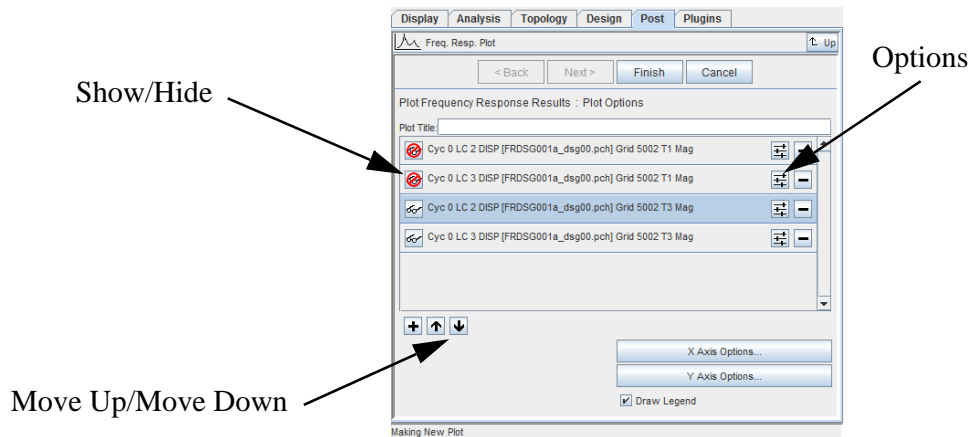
Display | Analysis | Topology | Design | Post | Plugins

Freq. Resp. Plot

Up

< Back

Next >

Finish

Cancel

Options

Show/Hide

Plot Frequency Response Results : Plot Options

Plot Title:

Cyc 0 LC 2 DISP [FRDSG001a_dsg00.pch] Grid 5002 T1 Mag

Cyc 0 LC 3 DISP [FRDSG001a_dsg00.pch] Grid 5002 T1 Mag

Cyc 0 LC 2 DISP [FRDSG001a_dsg00.pch] Grid 5002 T3 Mag

Cyc 0 LC 3 DISP [FRDSG001a_dsg00.pch] Grid 5002 T3 Mag

X Axis Options...

Y Axis Options...

Move Up/Move Down

Draw Legend

Making New Plot